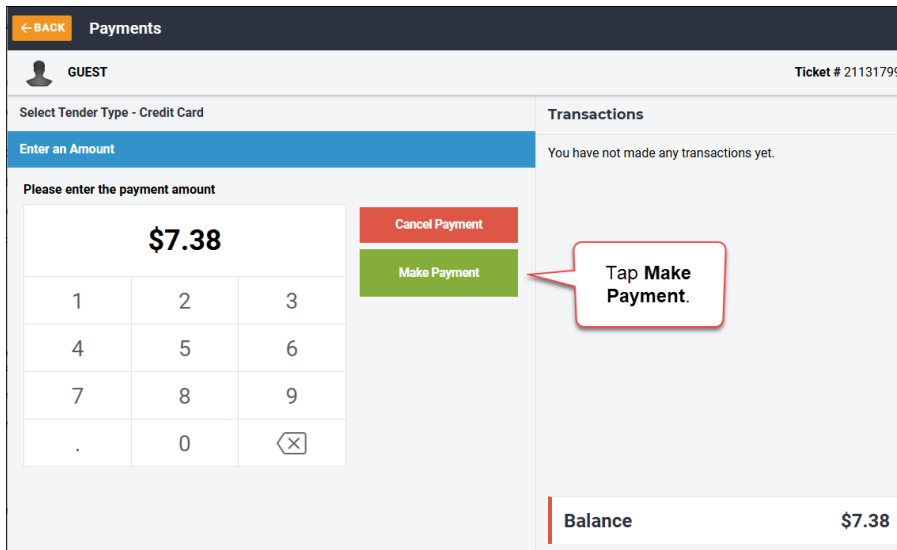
← BACK Payments

GUEST

Ticket # 21131799

Select Tender Type - Credit Card

Enter an Amount

Please enter the payment amount

$7.38

Cancel Payment

Make Payment

Tap **Make Payment**.

| 1 | 2 | 3 |
|---|---|---|
| 4 | 5 | 6 |
| 7 | 8 | 9 |
| . | 0 | ⌫ |

Transactions

You have not made any transactions yet.

Balance $7.38